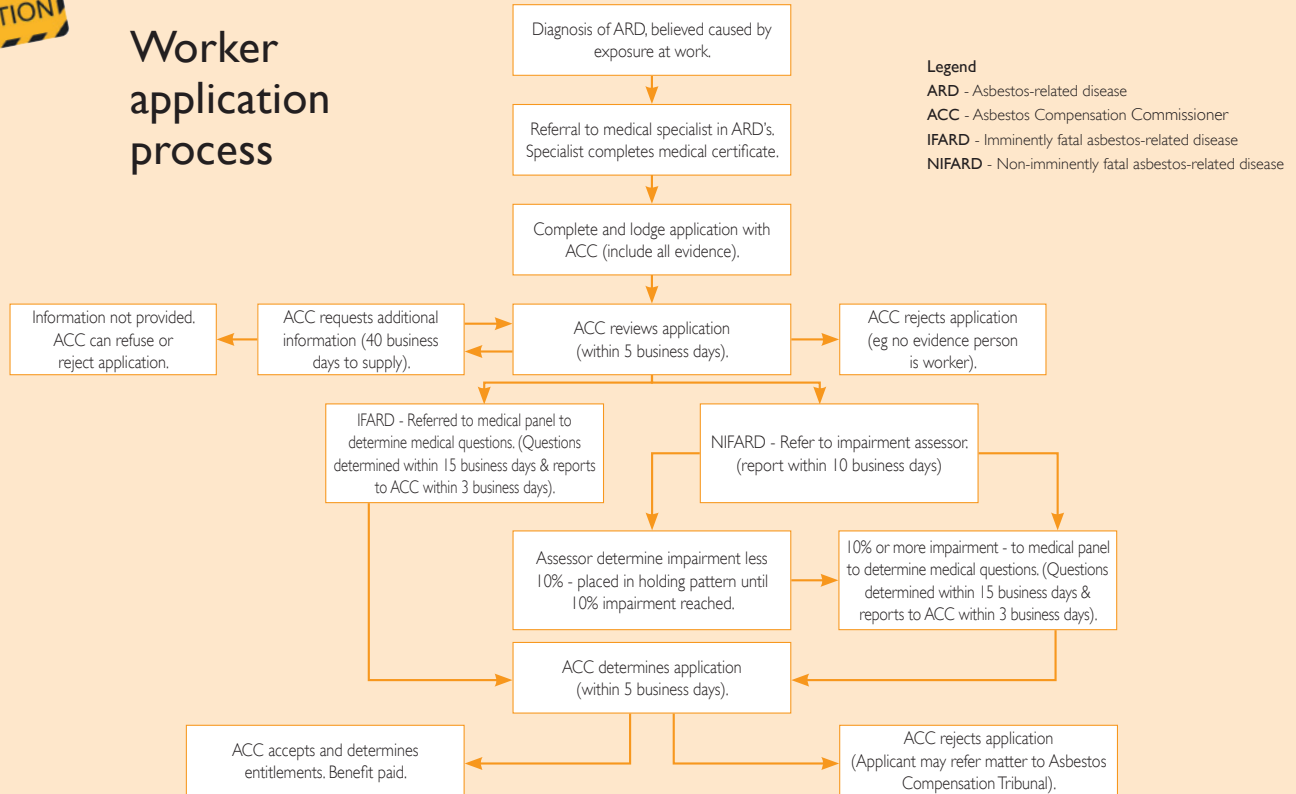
TION

Worker application process

Legend
ARD - Asbestos-related disease
ACC - Asbestos Compensation Commissioner
IFARD - Imminently fatal asbestos-related disease
NIFARD - Non-imminently fatal asbestos-related disease

Diagnosis of ARD, believed caused by exposure at work.

Referral to medical specialist in ARD's. Specialist completes medical certificate.

Complete and lodge application with ACC (include all evidence).

Information not provided. ACC can refuse or reject application.

ACC requests additional information (40 business days to supply).

ACC reviews application (within 5 business days).

ACC rejects application (eg no evidence person is worker).

IFARD - Referred to medical panel to determine medical questions. (Questions determined within 15 business days & reports to ACC within 3 business days).

NIFARD - Refer to impairment assessor. (report within 10 business days)

Assessor determine impairment less 10% - placed in holding pattern until 10% impairment reached.

10% or more impairment - to medical panel to determine medical questions. (Questions determined within 15 business days & reports to ACC within 3 business days).

ACC determines application (within 5 business days).

ACC accepts and determines entitlements. Benefit paid.

ACC rejects application (Applicant may refer matter to Asbestos Compensation Tribunal).